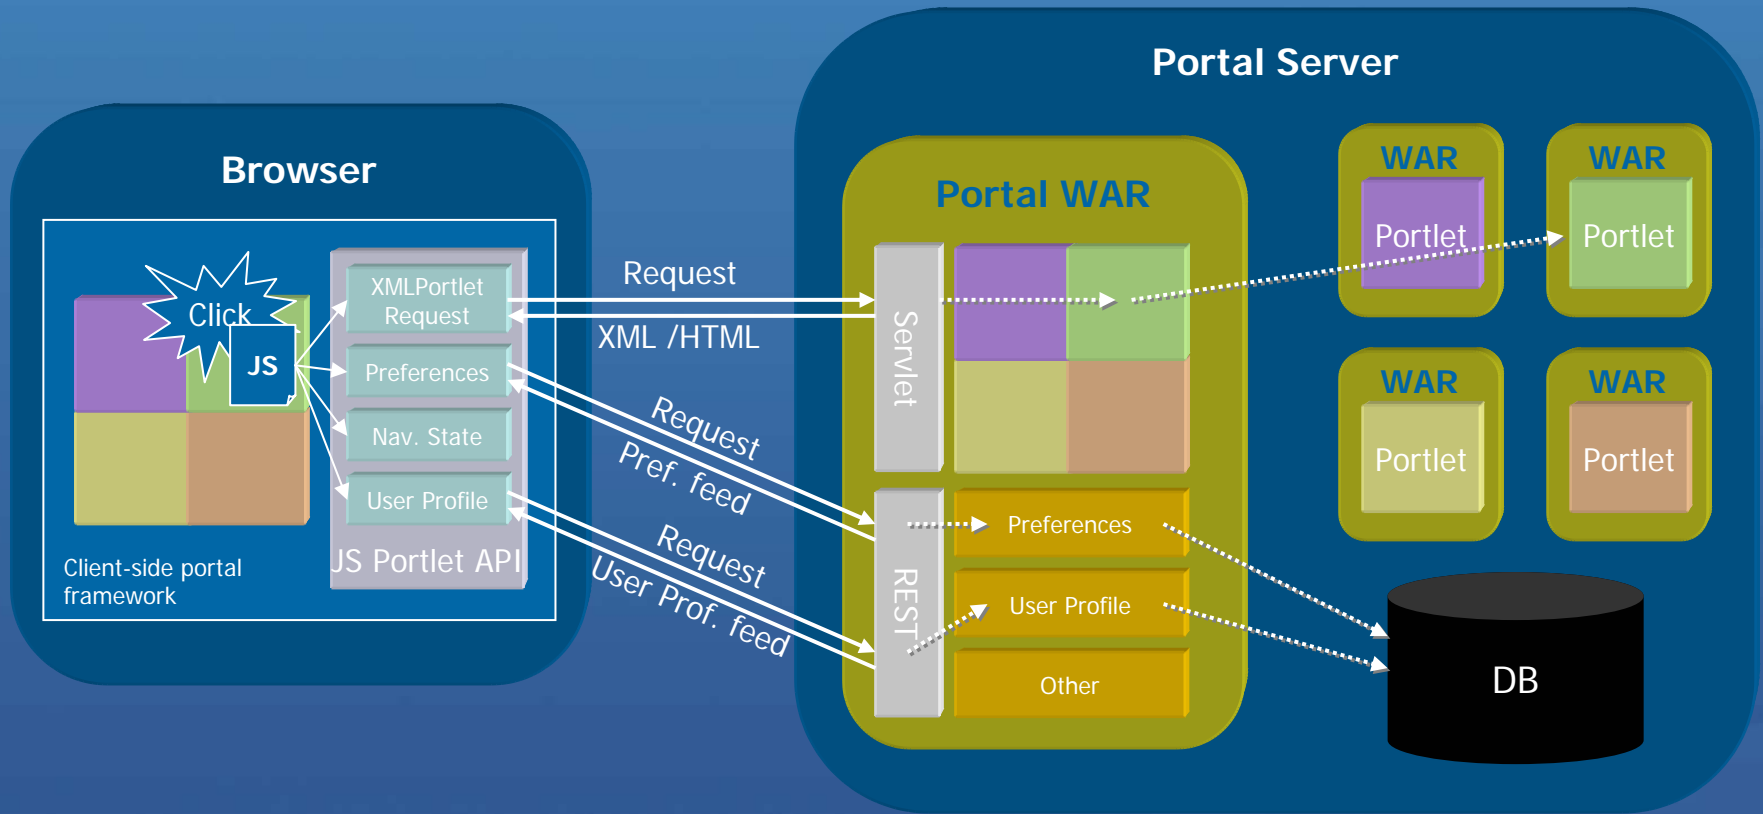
Browser

Click

JS

XMLPortlet Request

Preferences

Nav. State

User Profile

JS Portlet API

Client-side portal framework

Request

XML /HTML

Request

Pref. feed

Request

User Prof. feed

Portal Server

Portal WAR

Servlet

REST

Preferences

User Profile

Other

WAR

Portlet

WAR

Portlet

WAR

Portlet

WAR

Portlet

DB